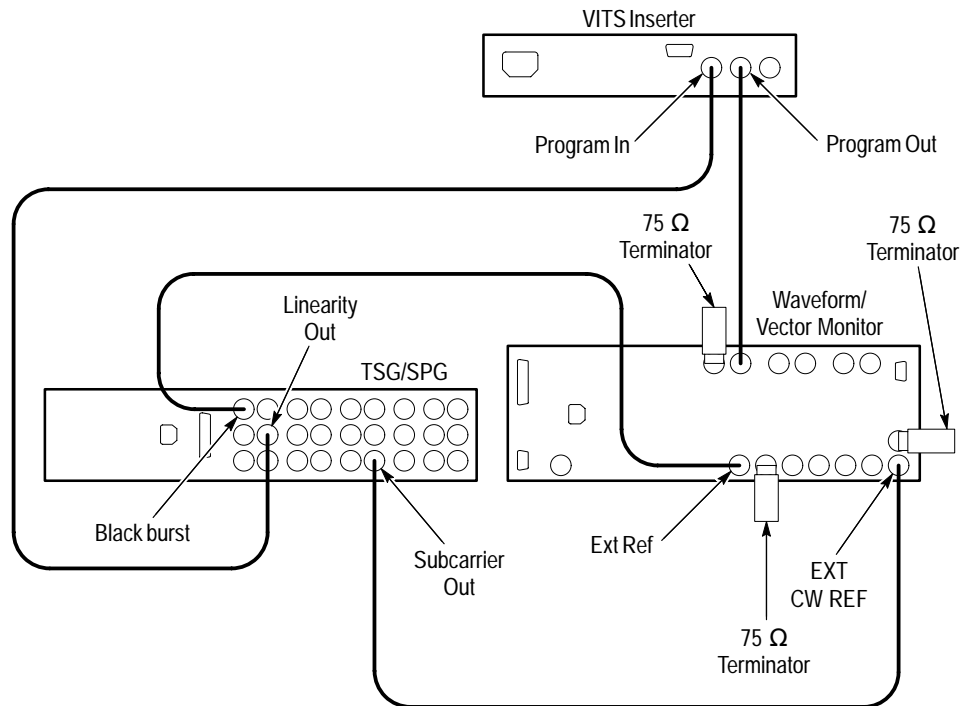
VITS Inserter

Program In

Program Out

75 $\Omega$ Terminator

75 $\Omega$ Terminator

Linearity Out

Waveform/ Vector Monitor

TSG/SPG

Black burst

Subcarrier Out

Ext Ref

EXT CW REF

75 $\Omega$ Terminator